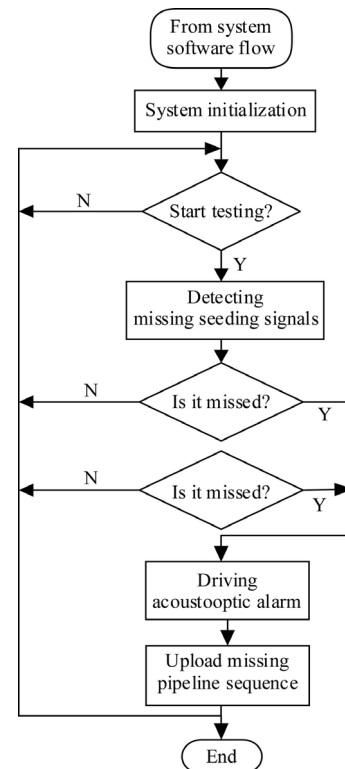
From system software flow

System initialization

N

Start testing?

Y

Detecting missing seeding signals

N

Is it missed?

Y

N

Is it missed?

Y

Driving acoustooptic alarm

Upload missing pipeline sequence

End